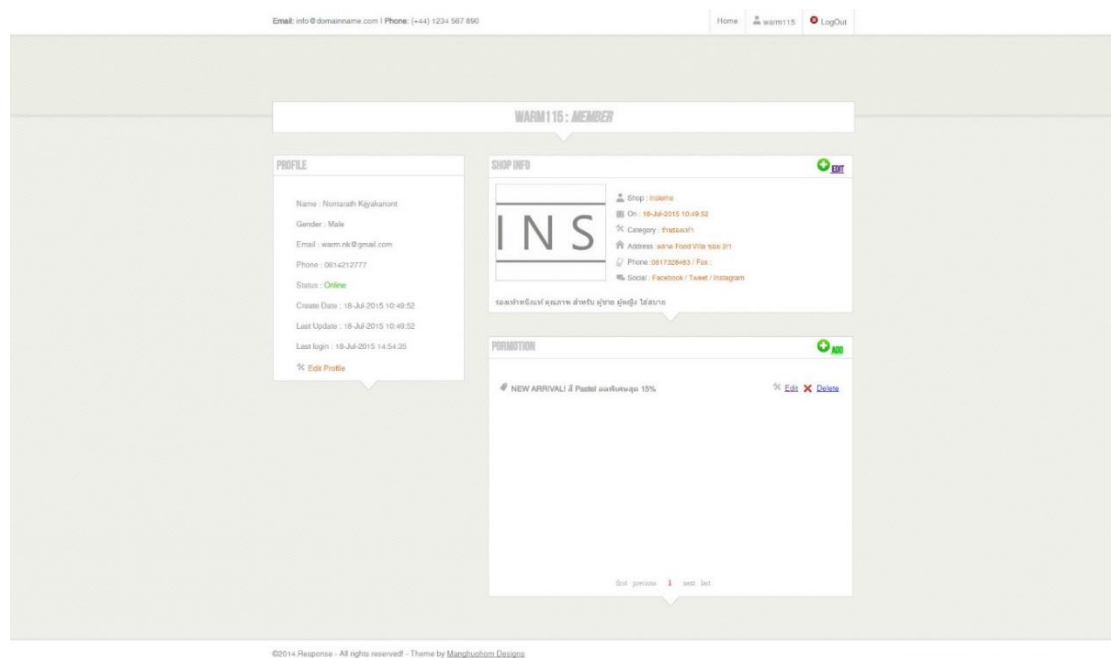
Email: info@domainname.com | Phone: (+44) 1234 567 890

Home warm115 LogOut

WARM115 : MEMBER

PROFILE

Name : Nonrarath Kijyakanont

Gender : Male

Email : warm.nk@gmail.com

Phone : 0614212777

Status : Online

Create Date : 18-Jul-2015 10:49:52

Last Update : 18-Jul-2015 10:49:52

Last login : 18-Jul-2015 14:54:35

Edit Profile

SHOP INFO

EDIT

INS

Shop : Insleme

On : 18-Jul-2015 10:49:52

Category : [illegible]

Address : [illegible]

Phone : 0817326463 / Fax :

Social : Facebook / Tweet / Instagram

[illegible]

PORMOTION

ADD

NEW ARRIVAL! สี Pastel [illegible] 15%

Edit Delete

first previous 1 next last

©2014 Response - All rights reserved! - Theme by Manghuohom Designs